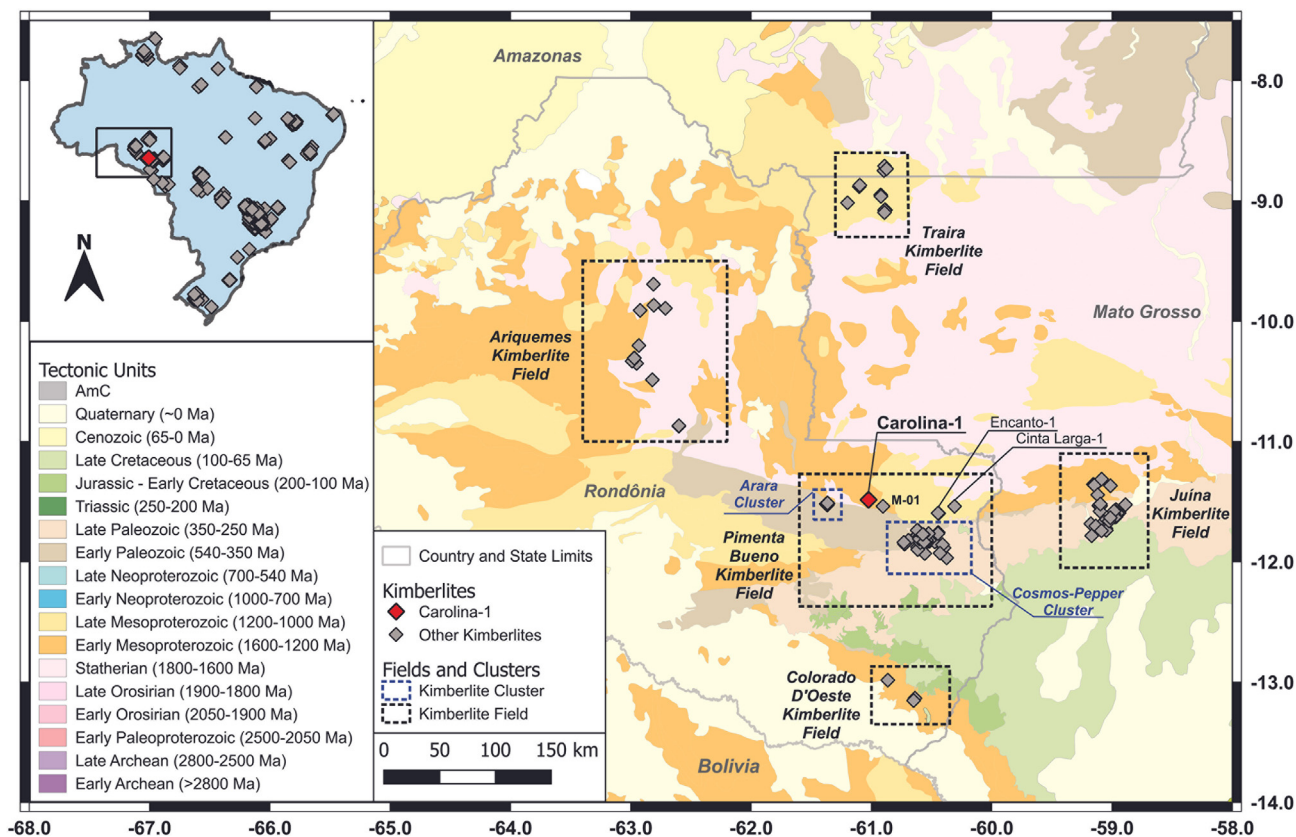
N

Tectonic Units
AmC
Quaternary (~0 Ma)
Cenozoic (65-0 Ma)
Late Cretaceous (100-65 Ma)
Jurassic - Early Cretaceous (200-100 Ma)
Triassic (250-200 Ma)
Late Paleozoic (350-250 Ma)
Early Paleozoic (540-350 Ma)
Late Neoproterozoic (700-540 Ma)
Early Neoproterozoic (1000-700 Ma)
Late Mesoproterozoic (1200-1000 Ma)
Early Mesoproterozoic (1600-1200 Ma)
Statherian (1800-1600 Ma)
Late Orosirian (1900-1800 Ma)
Early Orosirian (2050-1900 Ma)
Early Paleoproterozoic (2500-2050 Ma)
Late Archean (2800-2500 Ma)
Early Archean (>2800 Ma)

Amazonas
Traira Kimberlite Field
Mato Grosso
Ariquemes Kimberlite Field
Carolina-1
Encanto-1
Cinta Larga-1
Rondônia
Arara Cluster
M-01
Juína Kimberlite Field
Pimenta Bueno Kimberlite Field
Cosmos-Pepper Cluster
Colorado D'Oeste Kimberlite Field
Bolivia

Country and State Limits
Kimberlites
Carolina-1
Other Kimberlites
Fields and Clusters
Kimberlite Cluster
Kimberlite Field

0 50 100 150 km

-8.0
-9.0
-10.0
-11.0
-12.0
-13.0
-14.0

-68.0 -67.0 -66.0 -65.0 -64.0 -63.0 -62.0 -61.0 -60.0 -59.0 -58.0